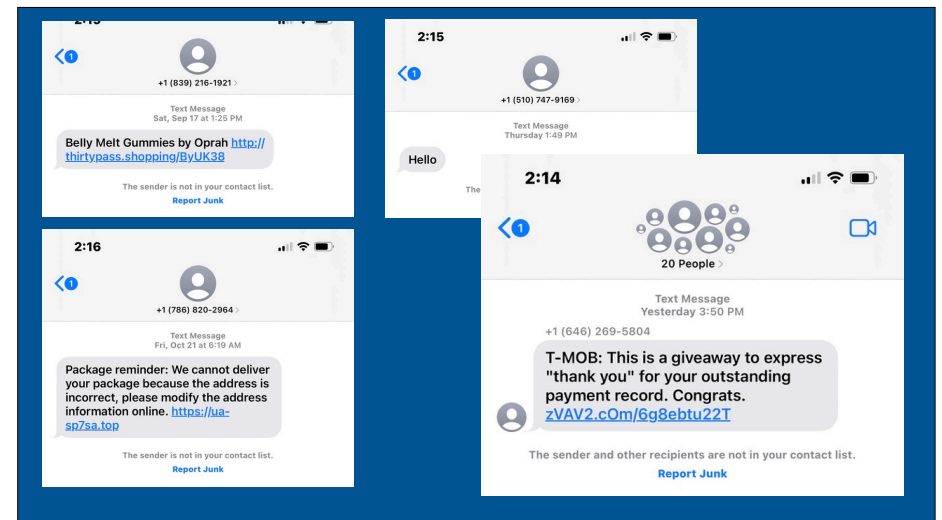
2:15

1

+1 (839) 216-1921

Text Message
Sat, Sep 17 at 1:25 PM

Belly Melt Gummies by Oprah http://thirtypass.shopping/ByUK38

The sender is not in your contact list.

Report Junk

2:15

1

+1 (510) 747-9169

Text Message
Thursday 1:49 PM

Hello

The

2:16

1

+1 (786) 820-2964

Text Message
Fri, Oct 21 at 6:19 AM

Package reminder: We cannot deliver your package because the address is incorrect, please modify the address information online. https://ua-sp7sa.top

The sender is not in your contact list.

Report Junk

2:14

1

20 People

Text Message
Yesterday 3:50 PM

+1 (646) 269-5804

T-MOB: This is a giveaway to express "thank you" for your outstanding payment record. Congrats. zVAV2.cOm/6g8ebtu22T

The sender and other recipients are not in your contact list.

Report Junk